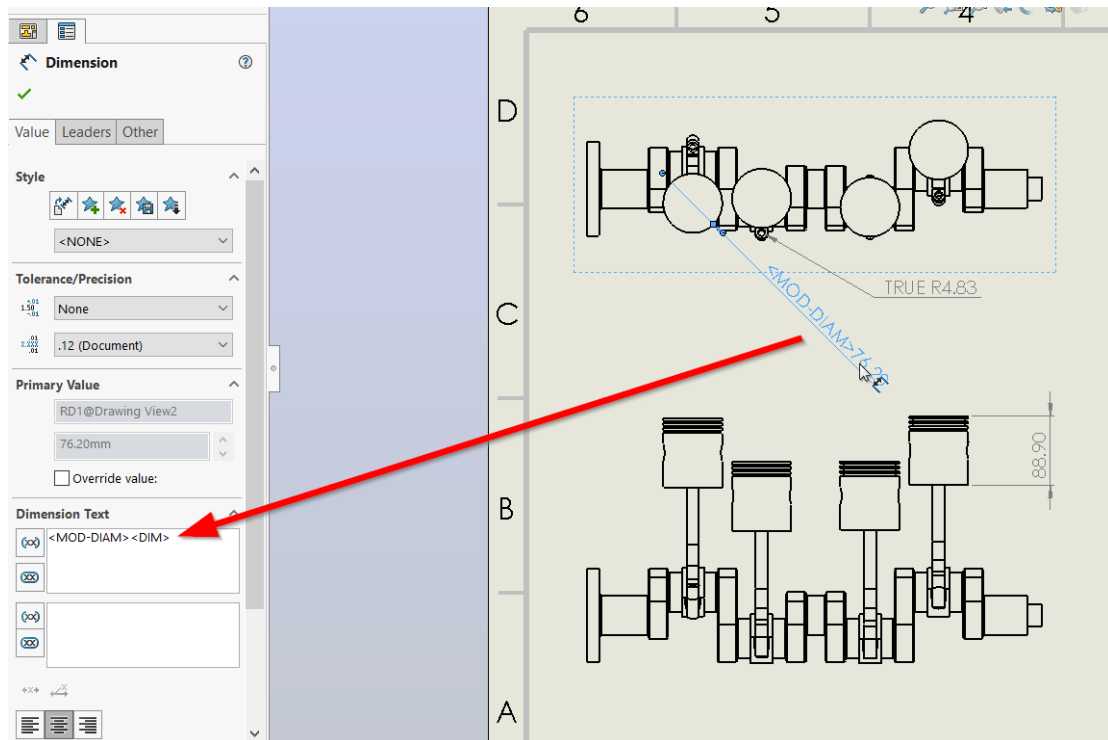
Dimension

Value Leaders Other

Style

<NONE>

Tolerance/Precision

None

.12 (Document)

Primary Value

RD1@Drawing View2

76.20mm

Override value:

Dimension Text

<MOD-DIAM> <DIM>

6 5 4

D

C

B

A

TRUE R4.83

<MOD-DIAM>76.20

88.90